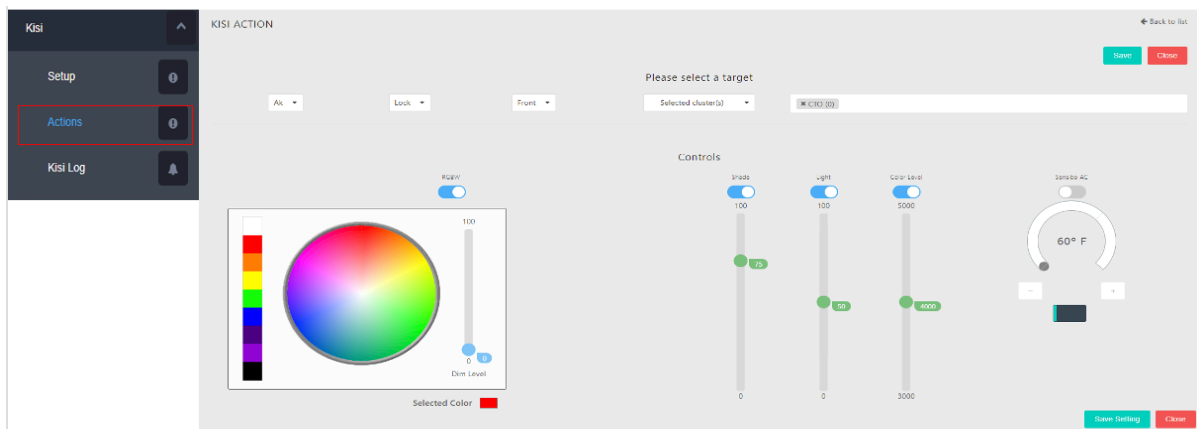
Kisi

Setup

Actions

Kisi Log

KISI ACTION

← Back to list

Save Close

Please select a target

All

Lock

Front

Selected cluster(s)

✖ CTO (0)

Controls

RGBW

100

0 0

Dim Level

Selected Color

Shade

100

75

0

Light

100

50

0

Color Level

5000

4000

3000

Sensibo AC

60° F

-

+

Save Setting Close